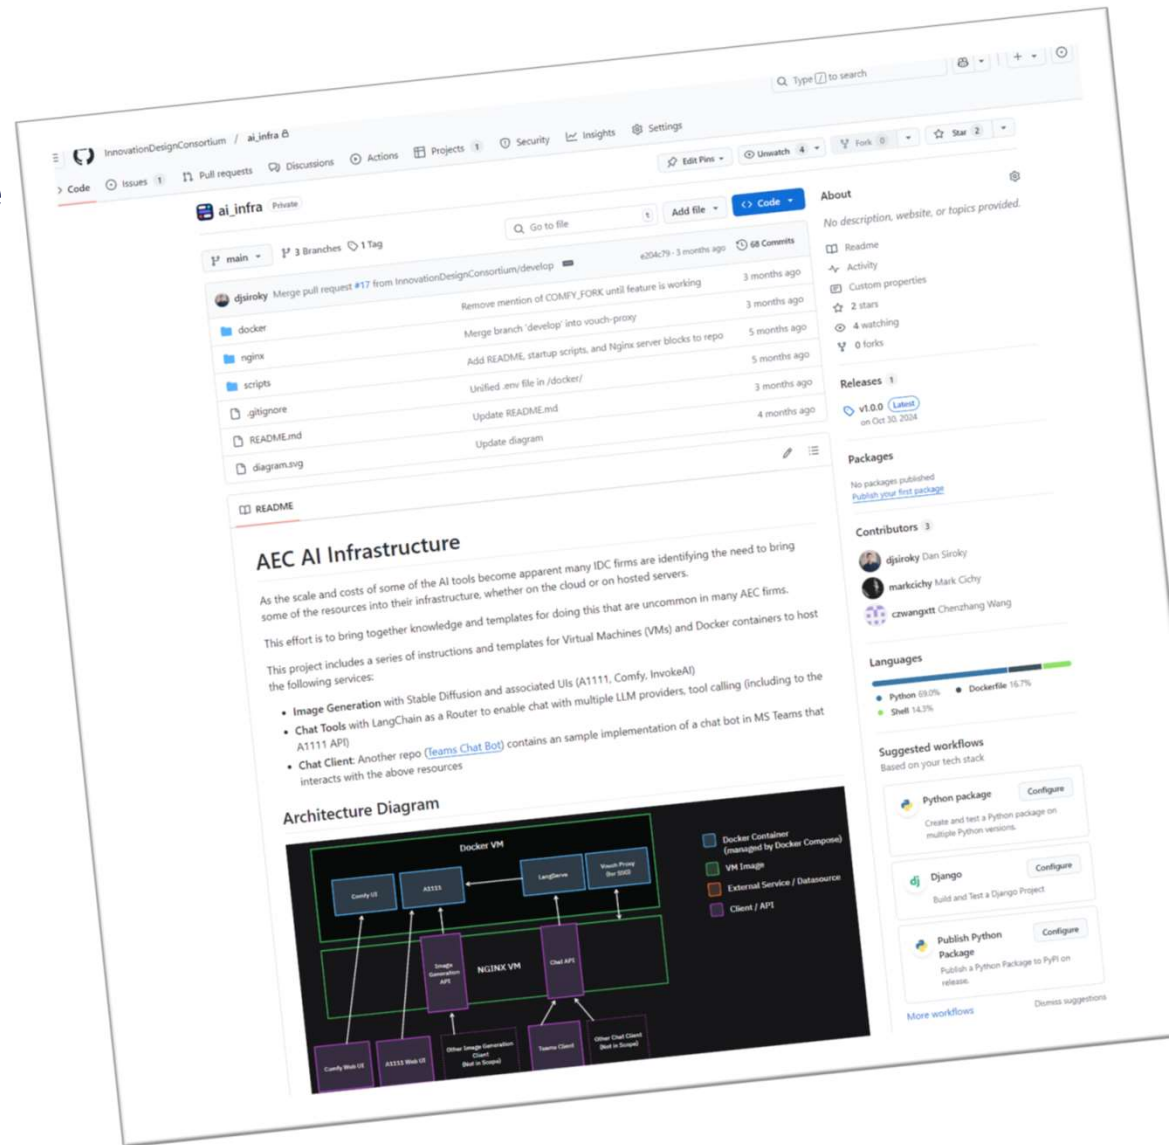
InnovationDesignConsortium / ai_infra

Type / to search

Code Issues 1 Pull requests Discussions Actions Projects 1 Security Insights Settings

ai_infra Private

Edit Pins Unwatch 4 Fork 0 Star 2

main 3 Branches 1 Tag

Go to file Add file Code

About

No description, website, or topics provided.

Readme
Activity
Custom properties
2 stars
4 watching
0 forks

Releases 1

v1.0.0 Latest
on Oct 30, 2024

Packages

No packages published
Publish your first package

Contributors 3

djsiroky Dan Siroky
markcichy Mark Cichy
czwangxtt Chenzhang Wang

Languages

Python 69.0% Dockerfile 16.7%
Shell 14.3%

Suggested workflows
Based on your tech stack

Python package Configure
Create and test a Python package on multiple Python versions.

Django Configure
Build and Test a Django Project

Publish Python Package Configure
Publish a Python Package to PyPI on release.

More workflows Dismiss suggestions

djsiroky Merge pull request #17 from InnovationDesignConsortium/develop e204c79 · 3 months ago 68 Commits

Remove mention of COMFY_FORK until feature is working 3 months ago
docker Merge branch 'develop' into vouch-proxy 3 months ago
nginx Add README, startup scripts, and Nginx server blocks to repo 5 months ago
scripts Unified .env file in /docker/ 5 months ago
.gitignore Update README.md 3 months ago
README.md Update diagram 4 months ago
diagram.svg

README

AEC AI Infrastructure

As the scale and costs of some of the AI tools become apparent many IDC firms are identifying the need to bring some of the resources into their infrastructure, whether on the cloud or on hosted servers.

This effort is to bring together knowledge and templates for doing this that are uncommon in many AEC firms.

This project includes a series of instructions and templates for Virtual Machines (VMs) and Docker containers to host the following services:

- **Image Generation** with Stable Diffusion and associated UIs (A1111, Comfy, InvokeAI)
- **Chat Tools** with LangChain as a Router to enable chat with multiple LLM providers, tool calling (including to the A1111 API)
- **Chat Client**: Another repo (Teams Chat Bot) contains an sample implementation of a chat bot in MS Teams that interacts with the above resources

Architecture Diagram

Docker VM
Comfy UI A1111 LangServe Vouch Proxy (for SSO)
Image Generation API NGINX VM Chat API
Comfy Web UI A1111 Web UI Other Image Generation Client (Not in Scope) Teams Client Other Chat Client (Not in Scope)

Docker Container (managed by Docker Compose)
VM Image
External Service / Datasource
Client / API